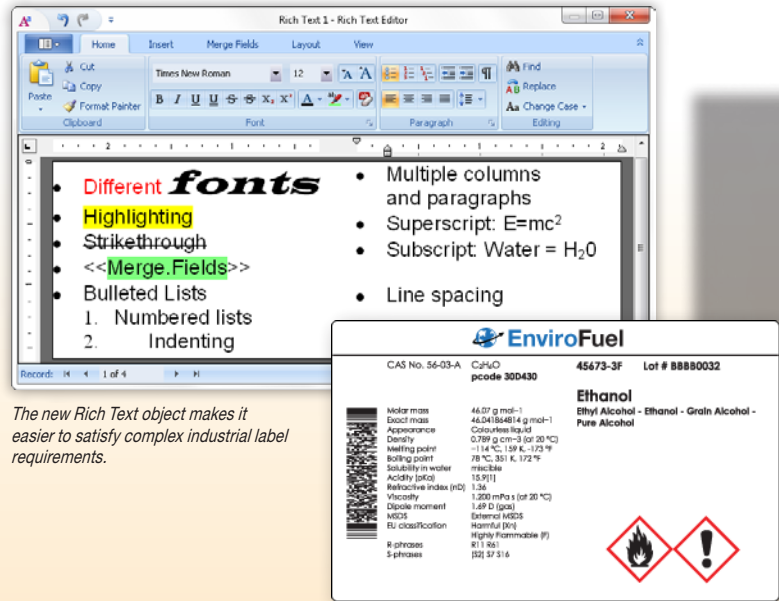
Rich Text 1 - Rich Text Editor

Home | Insert | Merge Fields | Layout | View

Cut
Copy
Paste
Format Painter
Clipboard

Times New Roman | 12
B I U S S $X_2$ $X^2$ A
Font

Paragraph

Find
Replace
Change Case
Editing

- Different fonts
- Highlighting
- Strikethrough
- <<Merge.Fields>>
- Bulleted Lists
1. Numbered lists
2. Indenting

- Multiple columns and paragraphs
- Superscript: E=mc$^2$
- Subscript: Water = H$_2$0
- Line spacing

Record: 1 of 4

The new Rich Text object makes it easier to satisfy complex industrial label requirements.

EnviroFuel

CAS No. 56-03-A C$_2$H$_6$O
pcode 30D430

45673-3F Lot # BBBB0032

Ethanol
Ethyl Alcohol - Ethanol - Grain Alcohol - Pure Alcohol

| | |
|---|---|
| Molar mass | 46.07 g mol−1 |
| Exact mass | 46.041864814 g mol−1 |
| Appearance | Colourless liquid |
| Density | 0.789 g cm−3 (at 20 °C) |
| Melting point | −114 °C, 159 K, -173 °F |
| Boiling point | 78 °C, 351 K, 172 °F |
| Solubility in water | miscible |
| Acidity (pKa) | 15.9[1] |
| Refractive index (nD) | 1.36 |
| Viscosity | 1.200 mPa s (at 20 °C) |
| Dipole moment | 1.69 D (gas) |
| MSDS | External MSDS |
| EU classification | Harmful (Xn) Highly Flammable (F) |
| R-phrases | R11 R61 |
| S-phrases | (S2) S7 S16 |